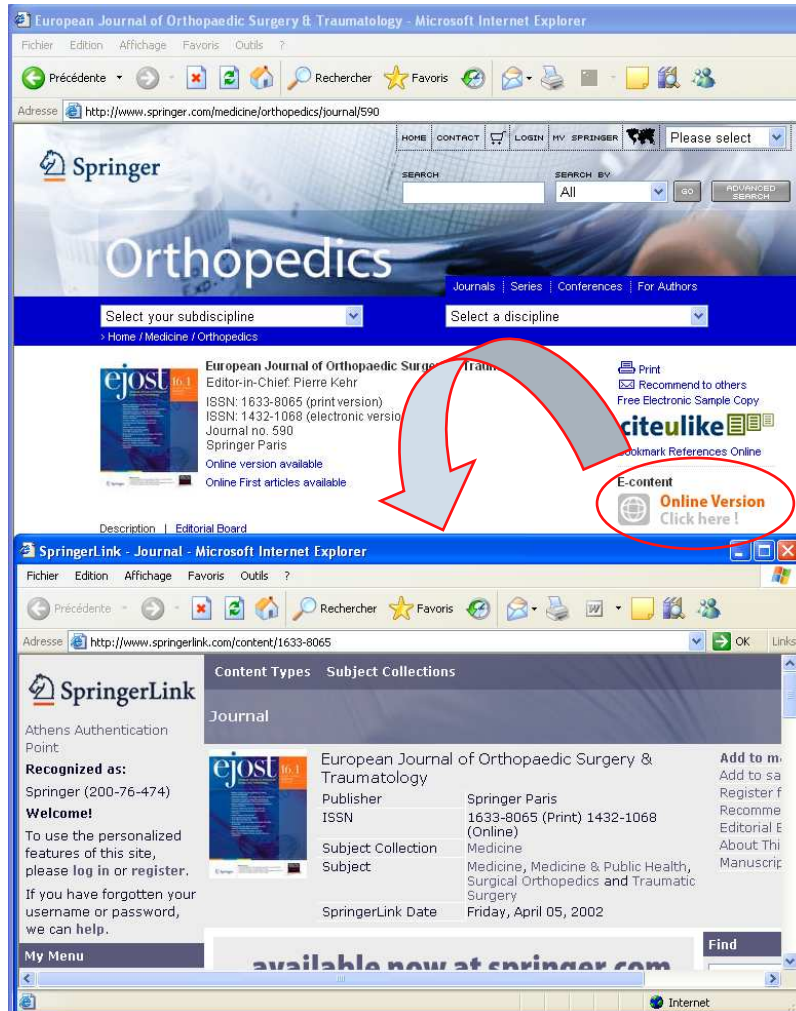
European Journal of Orthopaedic Surgery & Traumatology - Microsoft Internet Explorer

Fichier Edition Affichage Favoris Outils ?

Précédente Rechercher Favoris

Adresse http://www.springer.com/medicine/orthopedics/journal/590

HOME CONTACT LOGIN MY SPRINGER Please select

Springer

SEARCH SEARCH BY All GO ADVANCED SEARCH

Orthopedics

Journals | Series | Conferences | For Authors

Select your subdiscipline Select a discipline

› Home / Medicine / Orthopedics

ejost 16.1

European Journal of Orthopaedic Surge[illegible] Trau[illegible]
Editor-in-Chief: Pierre Kehr
ISSN: 1633-8065 (print version)
ISSN: 1432-1068 (electronic versio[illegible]
Journal no. 590
Springer Paris
Online version available
Online First articles available

Print
Recommend to others
Free Electronic Sample Copy
citeulike
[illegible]ookmark References Online

E-content
Online Version
Click here !

Description | Editorial Board

SpringerLink - Journal - Microsoft Internet Explorer

Fichier Edition Affichage Favoris Outils ?

Précédente Rechercher Favoris

Adresse http://www.springerlink.com/content/1633-8065 OK Links

SpringerLink

Content Types Subject Collections

Journal

Athens Authentication Point

Recognized as:
Springer (200-76-474)

Welcome!
To use the personalized features of this site, please log in or register.

If you have forgotten your username or password, we can help.

My Menu

ejost 16.1

European Journal of Orthopaedic Surgery & Traumatology

| Publisher | Springer Paris |
|---|---|
| ISSN | 1633-8065 (Print) 1432-1068 (Online) |
| Subject Collection | Medicine |
| Subject | Medicine, Medicine & Public Health, Surgical Orthopedics and Traumatic Surgery |
| SpringerLink Date | Friday, April 05, 2002 |

Add to m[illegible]
Add to sa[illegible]
Register f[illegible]
Recomme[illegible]
Editorial E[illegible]
About Thi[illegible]
Manuscrip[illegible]

Find

available now at springer.com

Internet